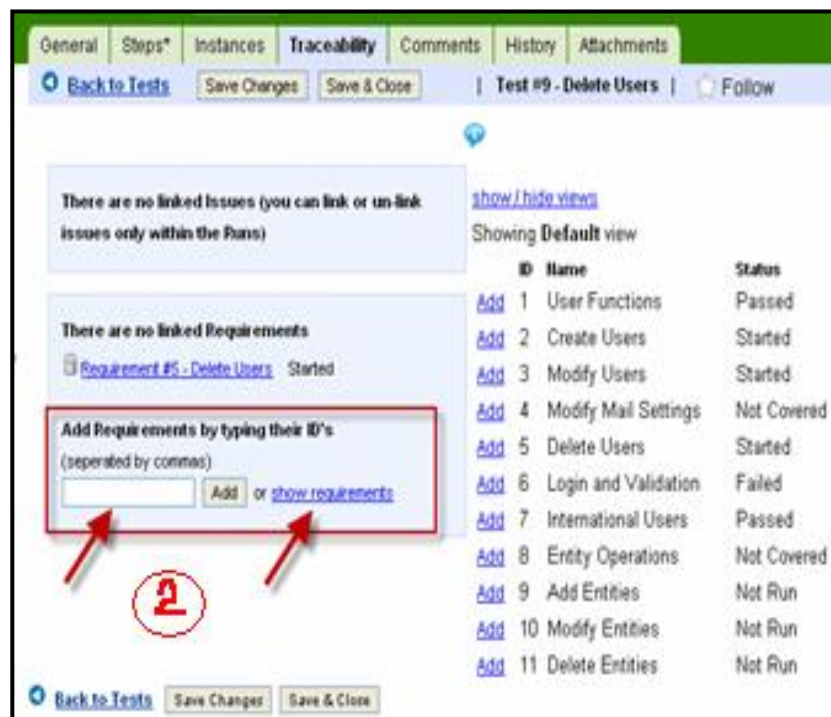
General | Steps* | Instances | Traceability | Comments | History | Attachments

Back to Tests | Save Changes | Save & Close | Test #9 - Delete Users | Follow

There are no linked Issues (you can link or un-link issues only within the Runs)

There are no linked Requirements

Requirement #5 - Delete Users Started

Add Requirements by typing their ID's
(seperated by commas)
Add or show requirements

2

show / hide views
Showing **Default** view

| | ID | Name | Status |
|---|---|---|---|
| Add | 1 | User Functions | Passed |
| Add | 2 | Create Users | Started |
| Add | 3 | Modify Users | Started |
| Add | 4 | Modify Mail Settings | Not Covered |
| Add | 5 | Delete Users | Started |
| Add | 6 | Login and Validation | Failed |
| Add | 7 | International Users | Passed |
| Add | 8 | Entity Operations | Not Covered |
| Add | 9 | Add Entities | Not Run |
| Add | 10 | Modify Entities | Not Run |
| Add | 11 | Delete Entities | Not Run |

Back to Tests | Save Changes | Save & Close